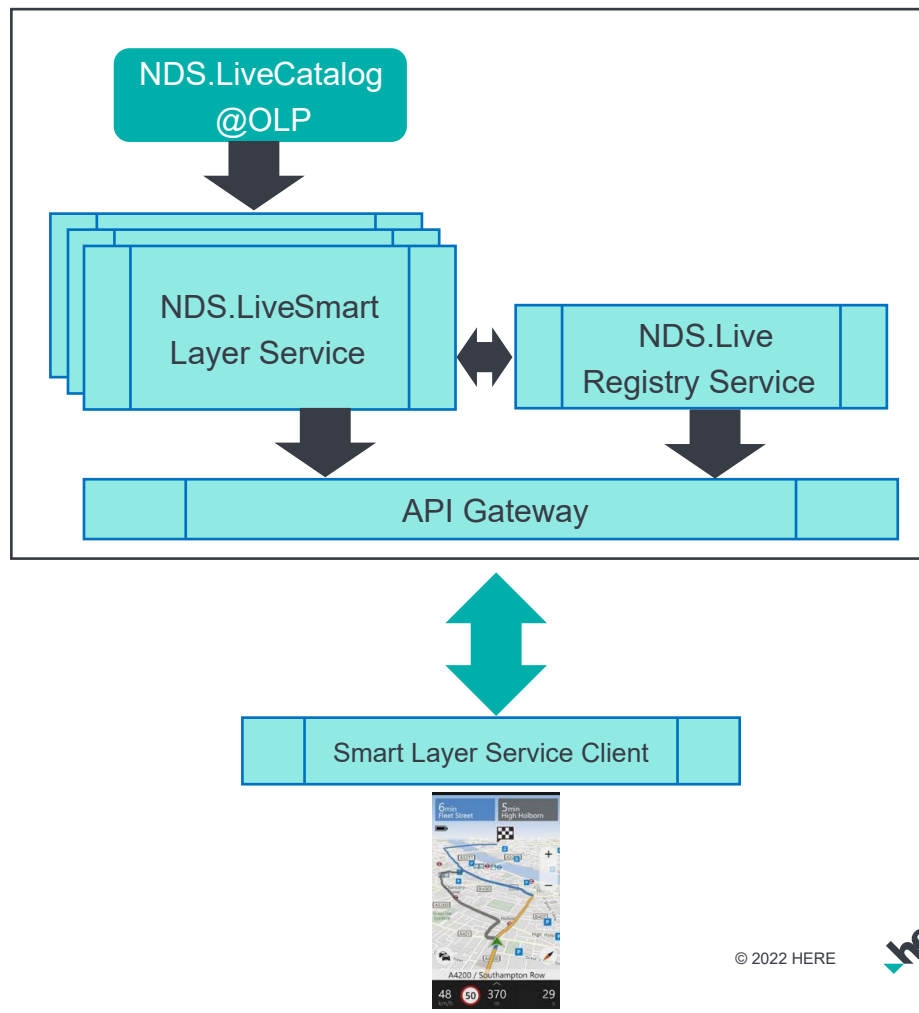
NDS.LiveCatalog @OLP

NDS.LiveSmart Layer Service

NDS.Live Registry Service

API Gateway

Smart Layer Service Client

6min Fleet Street

5min High Holborn

A4200 / Southampton Row

48

50

370

29

© 2022 HERE